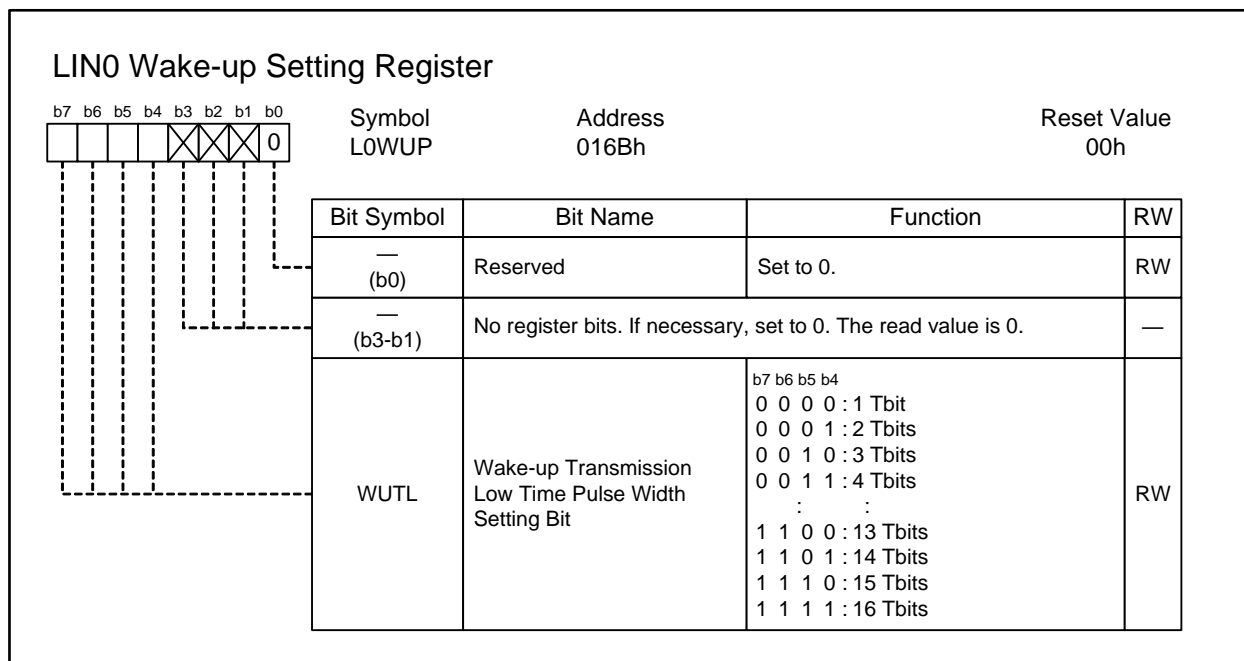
LIN0 Wake-up Setting Register

b7 b6 b5 b4 b3 b2 b1 b0
0

Symbol
L0WUP

Address
016Bh

Reset Value
00h

| Bit Symbol | Bit Name | Function | RW |
|---|---|---|---|
| — (b0) | Reserved | Set to 0. | RW |
| — (b3-b1) | No register bits. If necessary, set to 0. The read value is 0. | | — |
| WUTL | Wake-up Transmission Low Time Pulse Width Setting Bit | b7 b6 b5 b4<br>0 0 0 0 : 1 Tbit<br>0 0 0 1 : 2 Tbits<br>0 0 1 0 : 3 Tbits<br>0 0 1 1 : 4 Tbits<br>: :<br>1 1 0 0 : 13 Tbits<br>1 1 0 1 : 14 Tbits<br>1 1 1 0 : 15 Tbits<br>1 1 1 1 : 16 Tbits | RW |